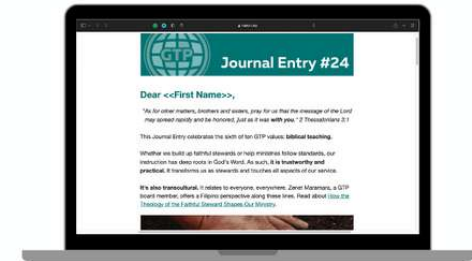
GTP

Journal Entry #24

Dear <<First Name>>,

"As for other matters, brothers and sisters, pray for us that the message of the Lord may spread rapidly and be honored, just as it was with you." 2 Thessalonians 3:1

This Journal Entry celebrates the sixth of ten GTP values: biblical teaching.

Whether we build up faithful stewards or help ministries follow standards, our instruction has deep roots in God's Word. As such, it is trustworthy and practical. It transforms us as stewards and touches all aspects of our service.

It's also transcultural. It relates to everyone, everywhere. Zenet Maramara, a GTP board member, offers a Filipino perspective along these lines. Read about How the Theology of the Faithful Steward Shapes Our Ministry.